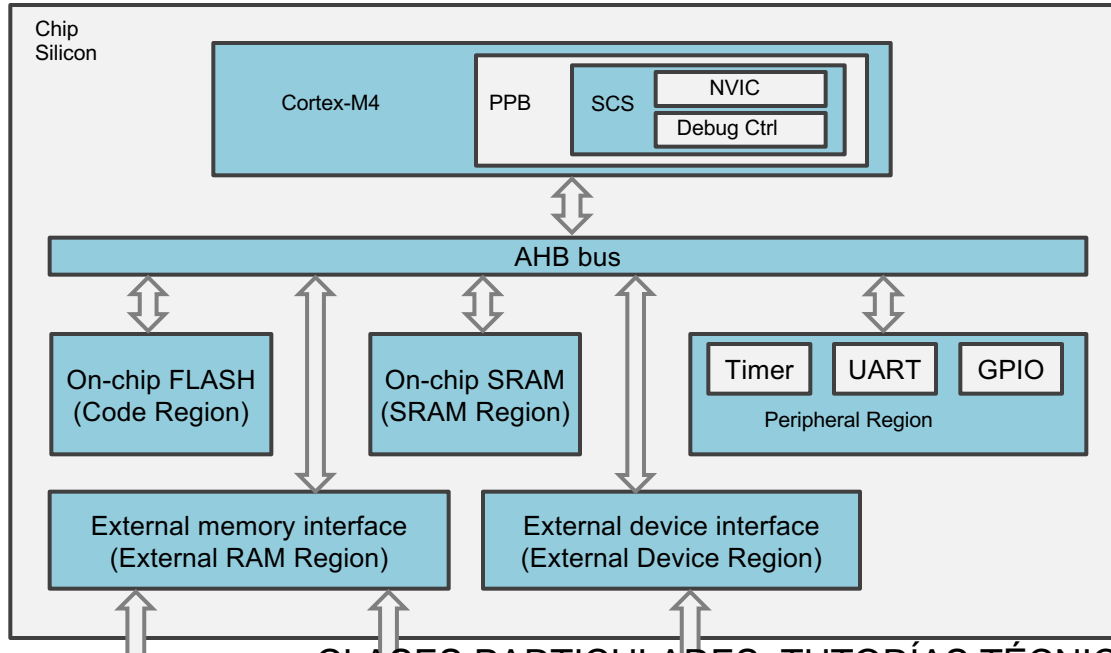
Chip Silicon

Cortex-M4

PPB

SCS

NVIC

Debug Ctrl

AHB bus

On-chip FLASH (Code Region)

On-chip SRAM (SRAM Region)

Timer

UART

GPIO

Peripheral Region

External memory interface (External RAM Region)

External device interface (External Device Region)

CLASES PARTICULARES, TUTORÍAS TÉCNIC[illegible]